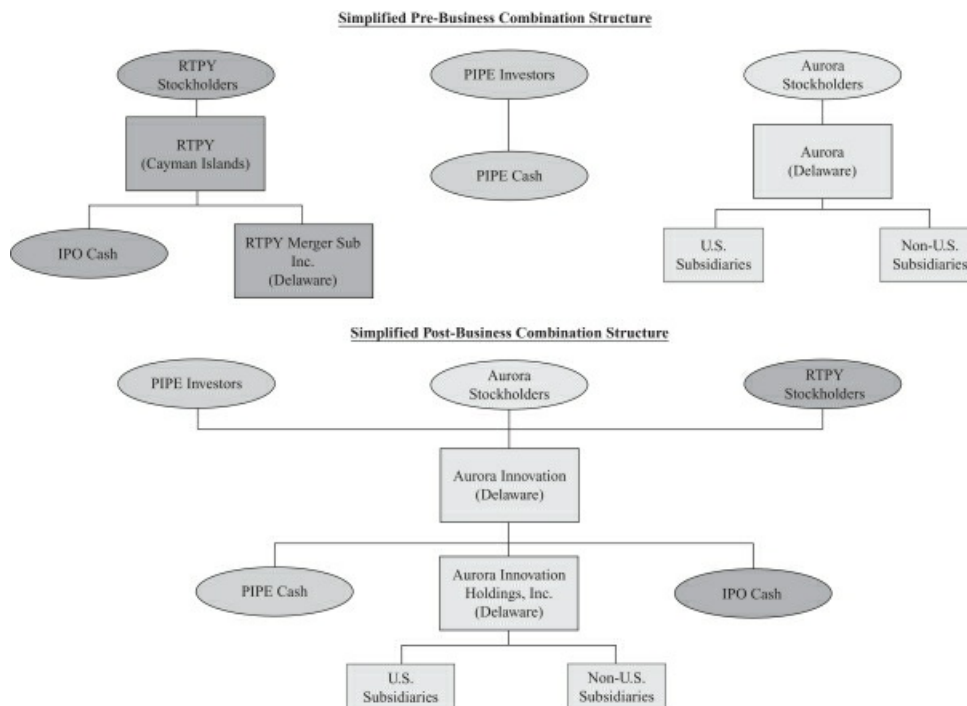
Simplified Pre-Business Combination Structure

RTPY Stockholders

RTPY (Cayman Islands)

IPO Cash

RTPY Merger Sub Inc. (Delaware)

PIPE Investors

PIPE Cash

Aurora Stockholders

Aurora (Delaware)

U.S. Subsidiaries

Non-U.S. Subsidiaries

Simplified Post-Business Combination Structure

PIPE Investors

Aurora Stockholders

RTPY Stockholders

Aurora Innovation (Delaware)

PIPE Cash

Aurora Innovation Holdings, Inc. (Delaware)

IPO Cash

U.S. Subsidiaries

Non-U.S. Subsidiaries